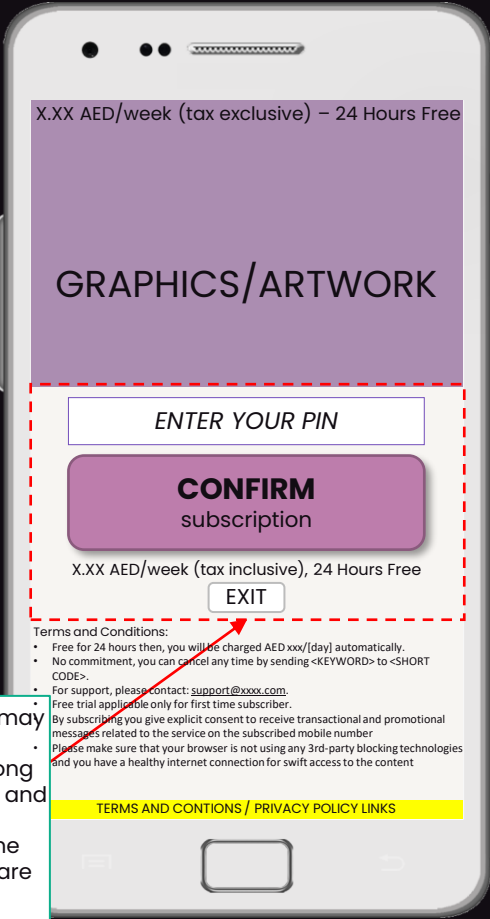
X.XX AED/week (tax exclusive) – 24 Hours Free

GRAPHICS/ARTWORK

ENTER YOUR PIN

CONFIRM
subscription

X.XX AED/week (tax inclusive), 24 Hours Free

EXIT

Terms and Conditions:
• Free for 24 hours then, you will be charged AED xxx/[day] automatically.
• No commitment, you can cancel any time by sending <KEYWORD> to <SHORT CODE>.
• For support, please contact: support@xxxx.com.
• Free trial applicable only for first time subscriber.
• By subscribing you give explicit consent to receive transactional and promotional messages related to the service on the subscribed mobile number
• Please make sure that your browser is not using any 3rd-party blocking technologies and you have a healthy internet connection for swift access to the content

TERMS AND CONTIONS / PRIVACY POLICY LINKS

may
ong
and
he
are